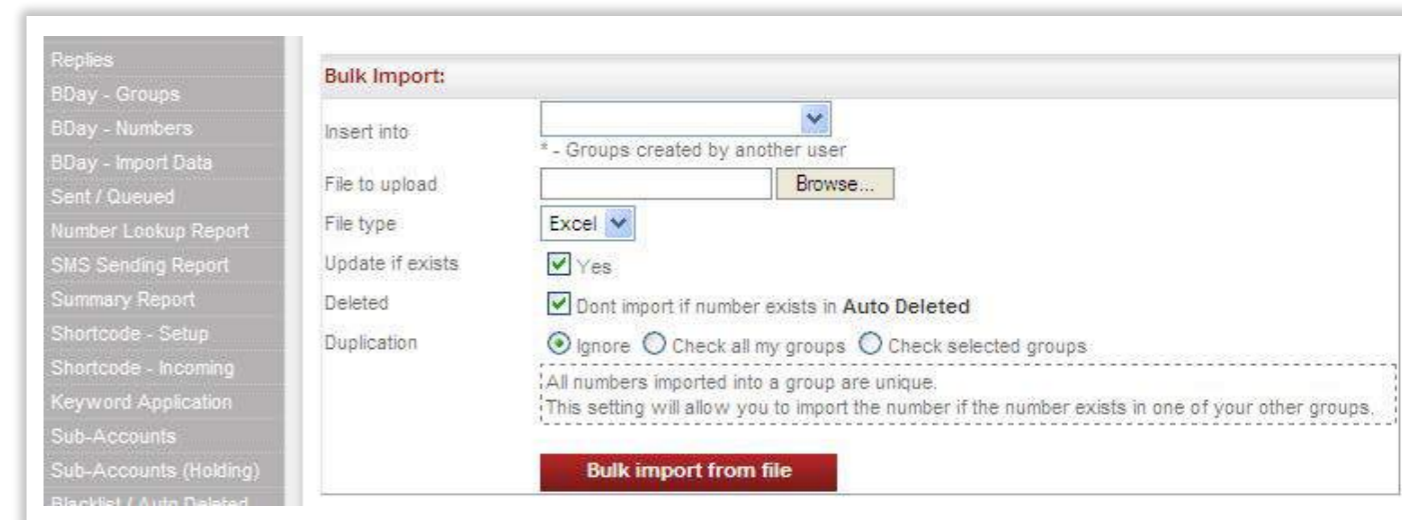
Replies
BDay - Groups
BDay - Numbers
BDay - Import Data
Sent / Queued
Number Lookup Report
SMS Sending Report
Summary Report
Shortcode - Setup
Shortcode - Incoming
Keyword Application
Sub-Accounts
Sub-Accounts (Holding)
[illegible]

Bulk Import:

Insert into
* - Groups created by another user

File to upload
Browse...

File type
Excel

Update if exists
Yes

Deleted
Dont import if number exists in Auto Deleted

Duplication
Ignore Check all my groups Check selected groups

All numbers imported into a group are unique.
This setting will allow you to import the number if the number exists in one of your other groups.

Bulk import from file